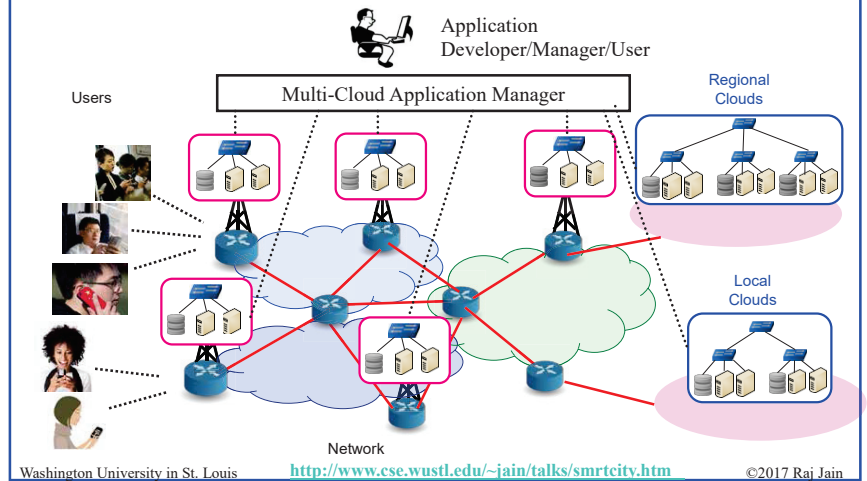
Application
Developer/Manager/User

Users

Multi-Cloud Application Manager

Regional
Clouds

Local
Clouds

Network

Washington University in St. Louis

http://www.cse.wustl.edu/~jain/talks/smrtcity.htm

©2017 Raj Jain